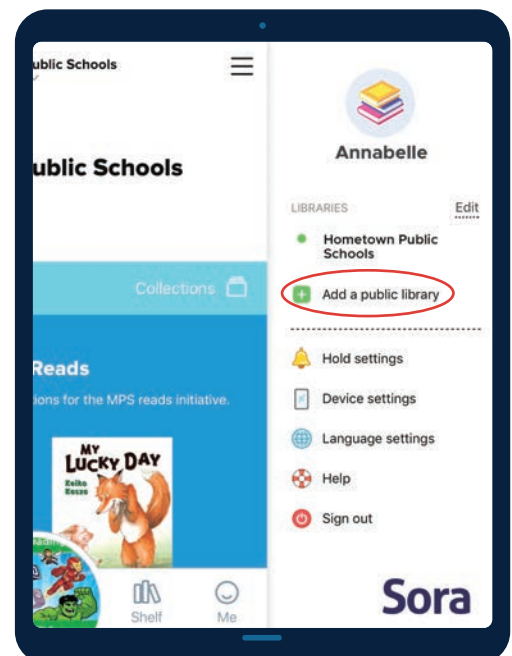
ublic Schools

ublic Schools

Collections

Reads

ions for the MPS reads initiative.

MY LUCKY DAY
Keiko Kasza

Shelf

Me

Annabelle

LIBRARIES

Edit

Hometown Public Schools

Add a public library

Hold settings

Device settings

Language settings

Help

Sign out

Sora